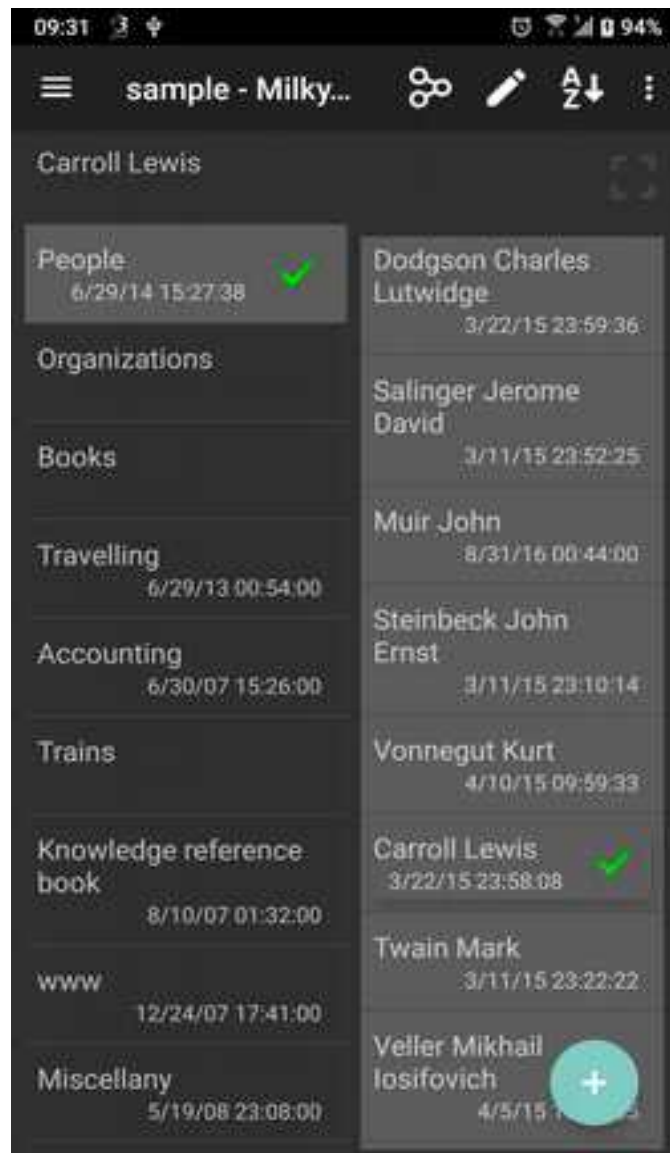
09:31 94%

sample - Milky...

Carroll Lewis

People
6/29/14 15:27:38

Organizations

Books

Travelling
6/29/13 00:54:00

Accounting
6/30/07 15:26:00

Trains

Knowledge reference book
8/10/07 01:32:00

www
12/24/07 17:41:00

Miscellany
5/19/08 23:08:00

Dodgson Charles Lutwidge
3/22/15 23:59:36

Salinger Jerome David
3/11/15 23:52:25

Muir John
8/31/16 00:44:00

Steinbeck John Ernst
3/11/15 23:10:14

Vonnegut Kurt
4/10/15 09:59:33

Carroll Lewis
3/22/15 23:58:08

Twain Mark
3/11/15 23:22:22

Veller Mikhail Iosifovich
4/5/15 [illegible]

+